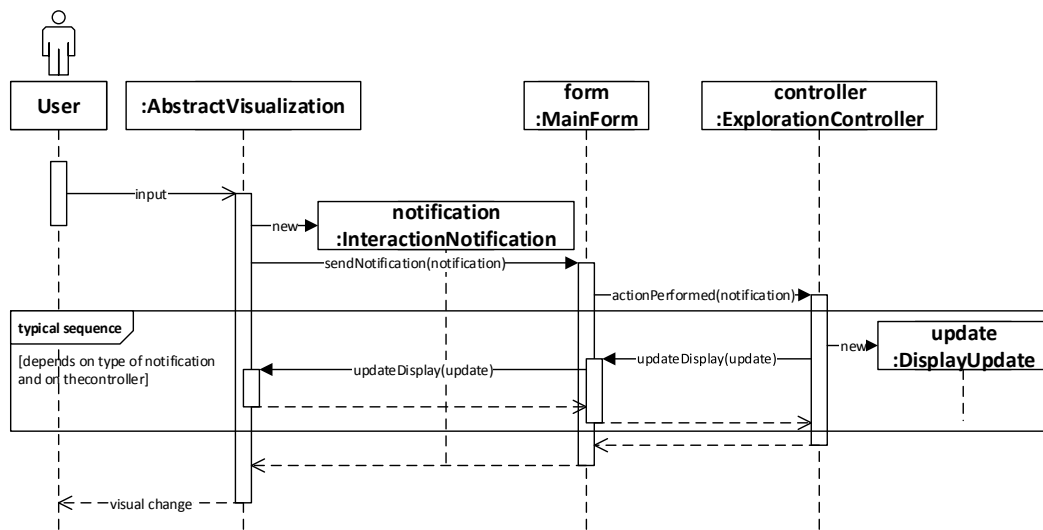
User

:AbstractVisualization

form
:MainForm

controller
:ExplorationController

input

new

notification
:InteractionNotification

sendNotification(notification)

actionPerformed(notification)

typical sequence

[depends on type of notification and on thecontroller]

new

update
:DisplayUpdate

updateDisplay(update)

updateDisplay(update)

visual change